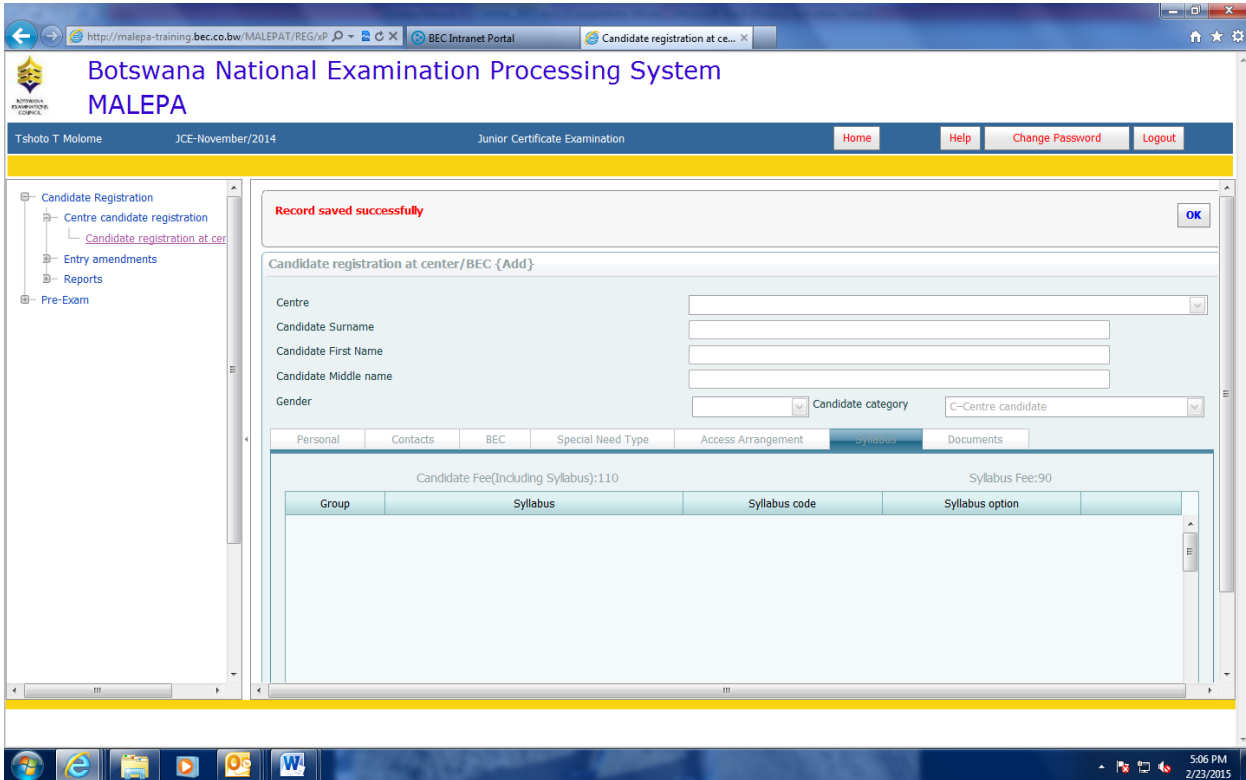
http://malepa-training.bec.co.bw/MALEPAT/REG/xP
BEC Intranet Portal
Candidate registration at ce...

BOTSWANA EXAMINATIONS COUNCIL

Botswana National Examination Processing System
MALEPA

Tshoto T Molome JCE-November/2014 Junior Certificate Examination Home Help Change Password Logout

Candidate Registration
Centre candidate registration
Candidate registration at cer
Entry amendments
Reports
Pre-Exam

Record saved successfully
OK

Candidate registration at center/BEC {Add}

Centre
Candidate Surname
Candidate First Name
Candidate Middle name
Gender
Candidate category C–Centre candidate

Personal | Contacts | BEC | Special Need Type | Access Arrangement | Syllabus | Documents

Candidate Fee(Including Syllabus):110
Syllabus Fee:90

| Group | Syllabus | Syllabus code | Syllabus option |
|---|---|---|---|

5:06 PM
2/23/2015